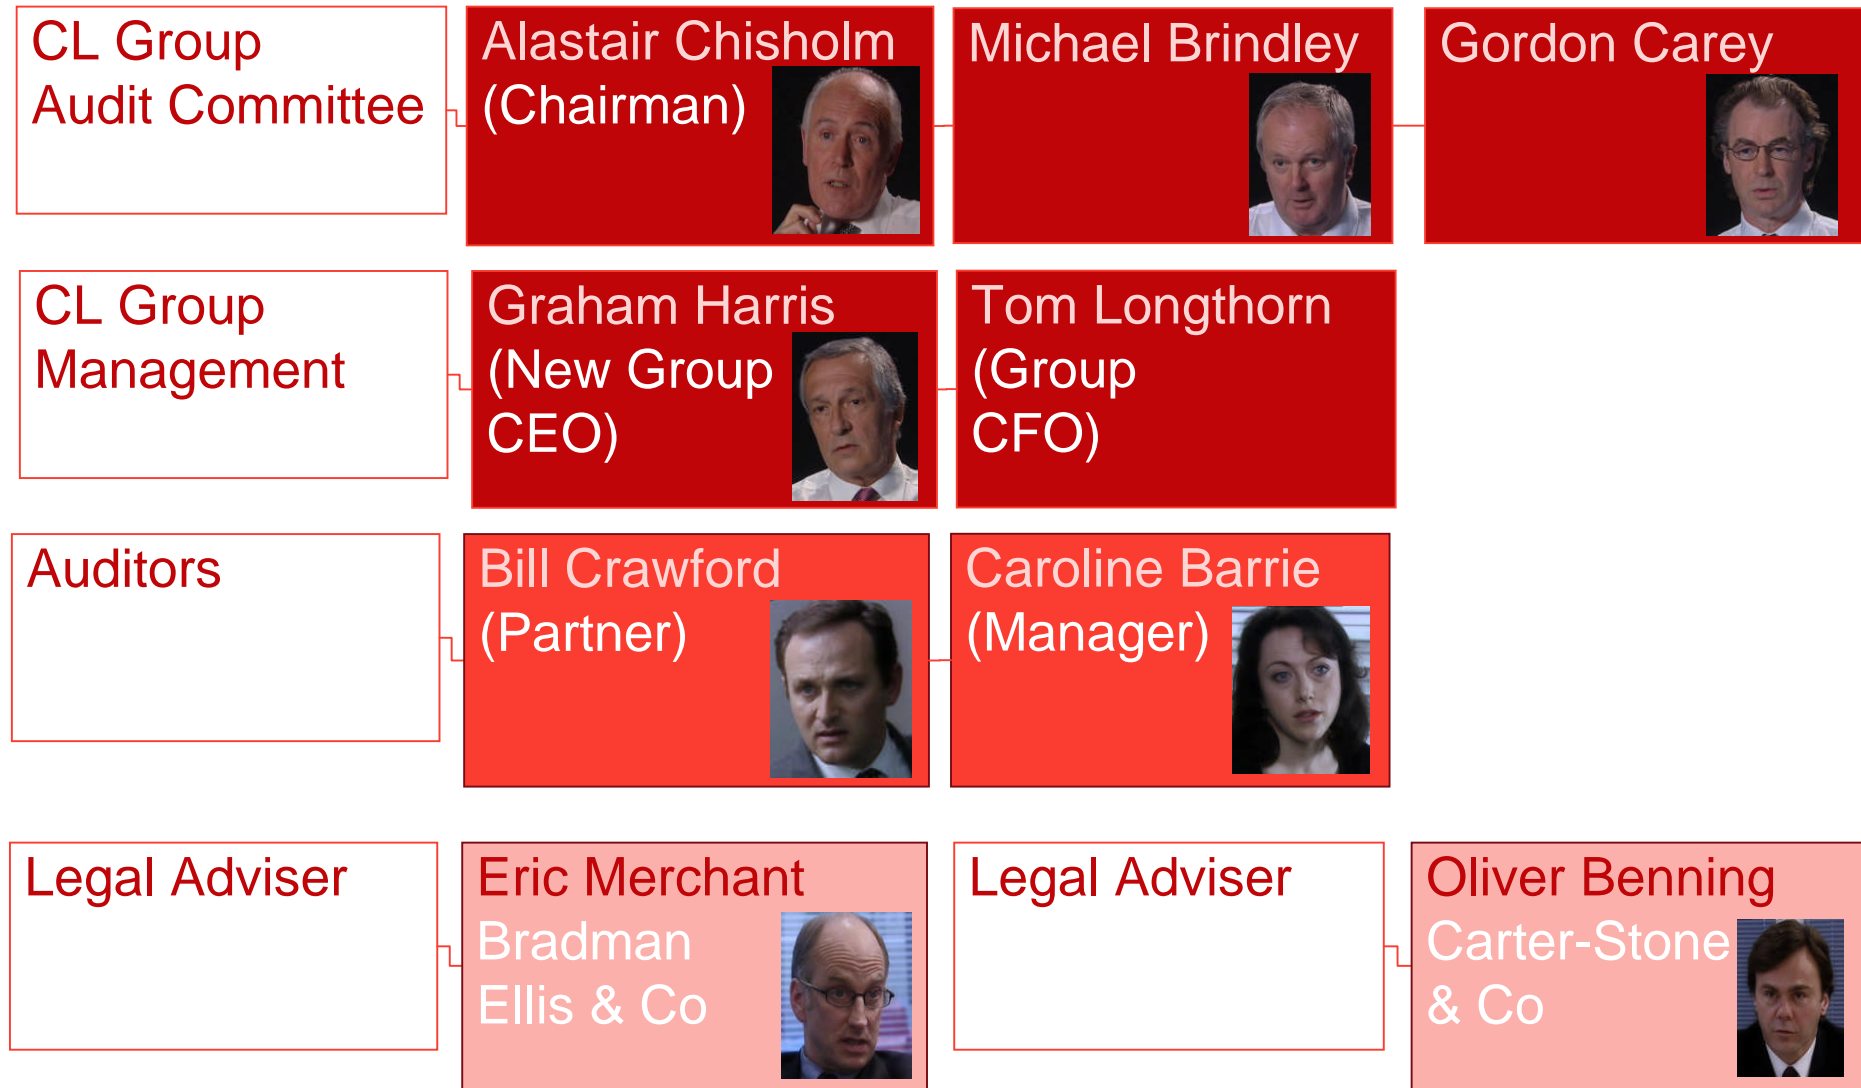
CL Group Audit Committee

Alastair Chisholm (Chairman)

Michael Brindley

Gordon Carey

CL Group Management

Graham Harris (New Group CEO)

Tom Longthorn (Group CFO)

Auditors

Bill Crawford (Partner)

Caroline Barrie (Manager)

Legal Adviser

Eric Merchant Bradman Ellis & Co

Legal Adviser

Oliver Benning Carter-Stone & Co